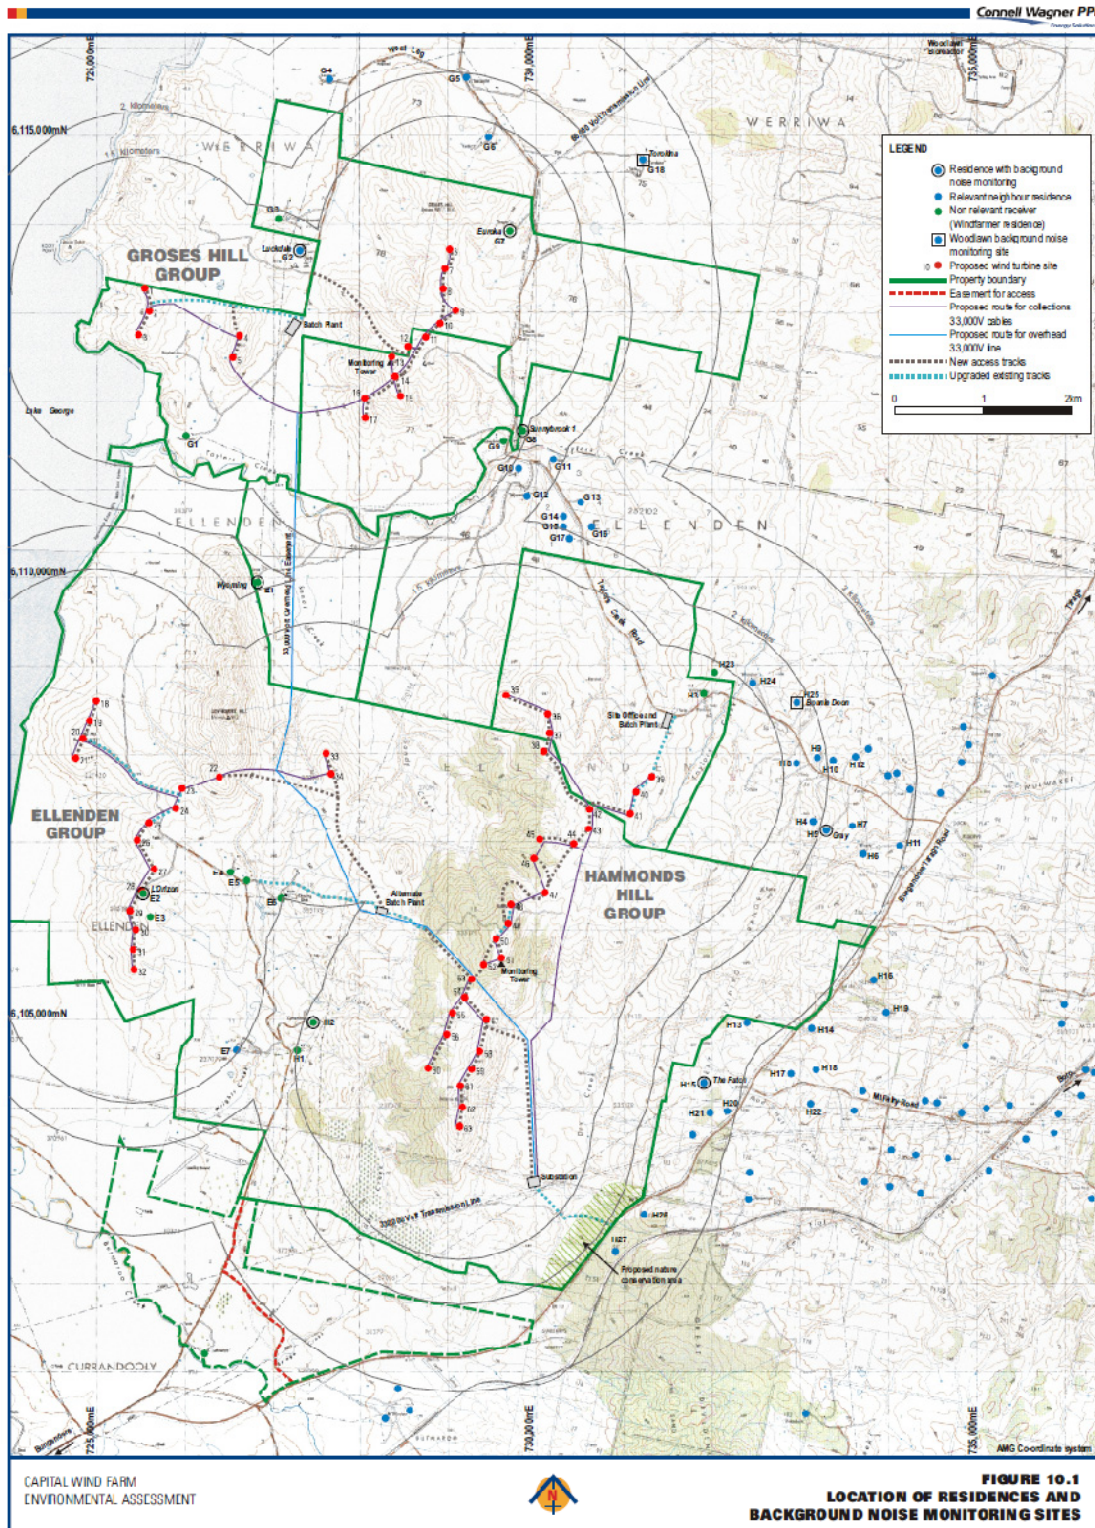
Connell Wagner PP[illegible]

LEGEND
Residence with background noise monitoring
Relevant neighbour residence
Non relevant receiver (Windfarmer residence)
Woodlawn background noise monitoring site
Proposed wind turbine site
Property boundary
Easement for access
Proposed route for collections 33,000V cables
Proposed route for overhead 33,000V line
New access tracks
Upgraded existing tracks
0 1 2km

GROSES HILL GROUP
ELLENDEN GROUP
HAMMONDS HILL GROUP

WERRIWA
ELLENDEN
CURRANDOOLY

6,115,000mN
6,110,000mN
6,105,000mN
725,000mE
730,000mE
735,000mE

Lockdale G2
Eureka G7
Batch Plant
Monitoring Tower
Sunnybrook 1 G8
Lake George
Taylors Creek
Wyoming E1
Site Office and Batch Plant
Bonnie Doon H25
Gay H5
LDritzon E2
Alternate Batch Plant
Monitoring Tower
Substation
The Fetch H15
Proposed nature conservation area
330kV Transmission Line
Taylors Creek Road
Bungendore
Woodlawn

G1 G3 G4 G5 G6 G9 G10 G11 G12 G13 G14 G15 G16 G17 G18
E3 E4 E5 E6 E7 E8
H1 H2 H3 H4 H6 H7 H8 H9 H10 H11 H12 H13 H14 H15 H16 H17 H18 H19 H20 H21 H22 H23 H24 H26 H27

AMG Coordinate system

CAPITAL WIND FARM
ENVIRONMENTAL ASSESSMENT

FIGURE 10.1
LOCATION OF RESIDENCES AND BACKGROUND NOISE MONITORING SITES